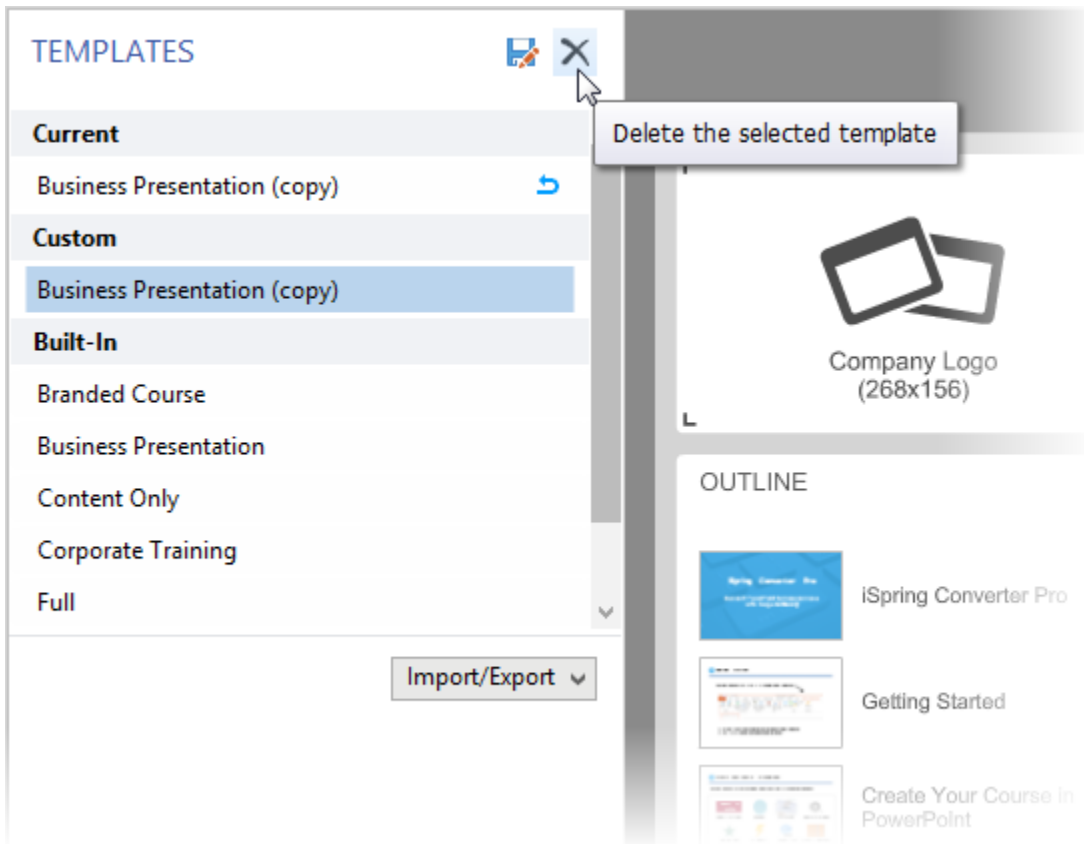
TEMPLATES

Delete the selected template

Current

Business Presentation (copy)

Custom

Business Presentation (copy)

Built-In

Branded Course

Business Presentation

Content Only

Corporate Training

Full

Import/Export

Company Logo
(268x156)

OUTLINE

iSpring Converter Pro

Getting Started

Create Your Course in PowerPoint